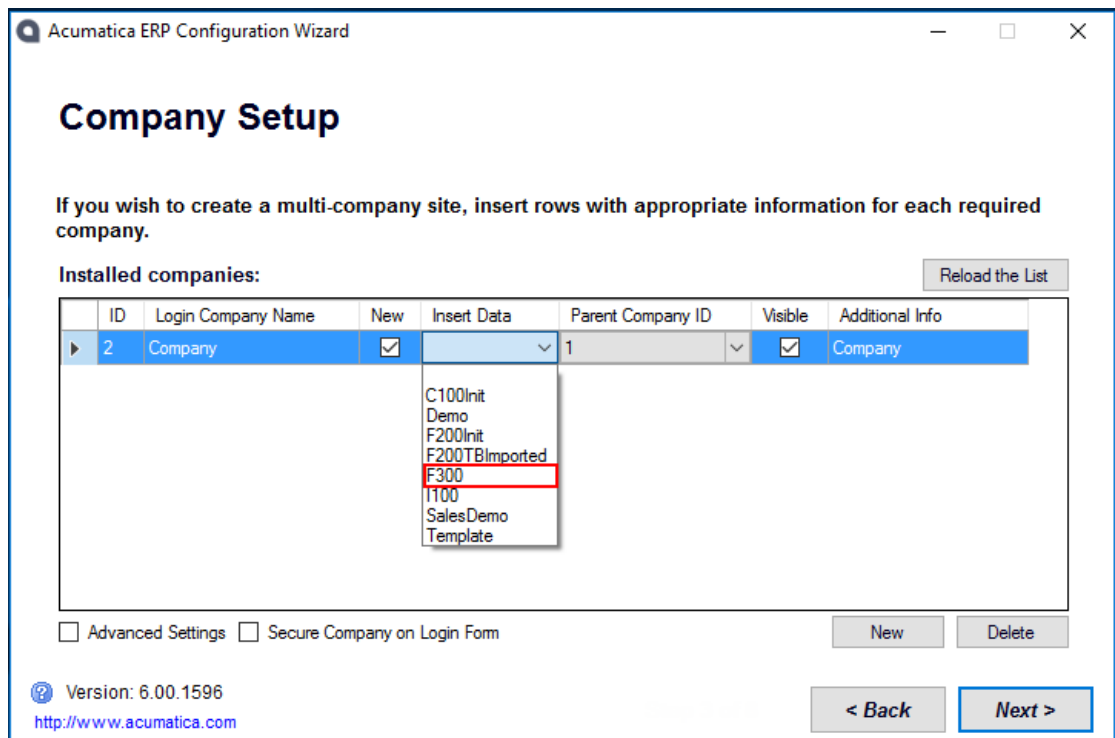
Acumatica ERP Configuration Wizard

Company Setup

If you wish to create a multi-company site, insert rows with appropriate information for each required company.

Installed companies:

Reload the List

| ID | Login Company Name | New | Insert Data | Parent Company ID | Visible | Additional Info |
|---|---|---|---|---|---|---|
| 2 | Company | ☑ | | 1 | ☑ | Company |

C100Init
Demo
F200Init
F200TBImported
F300
I100
SalesDemo
Template

Advanced Settings
Secure Company on Login Form

New
Delete

Version: 6.00.1596
http://www.acumatica.com

< Back
Next >